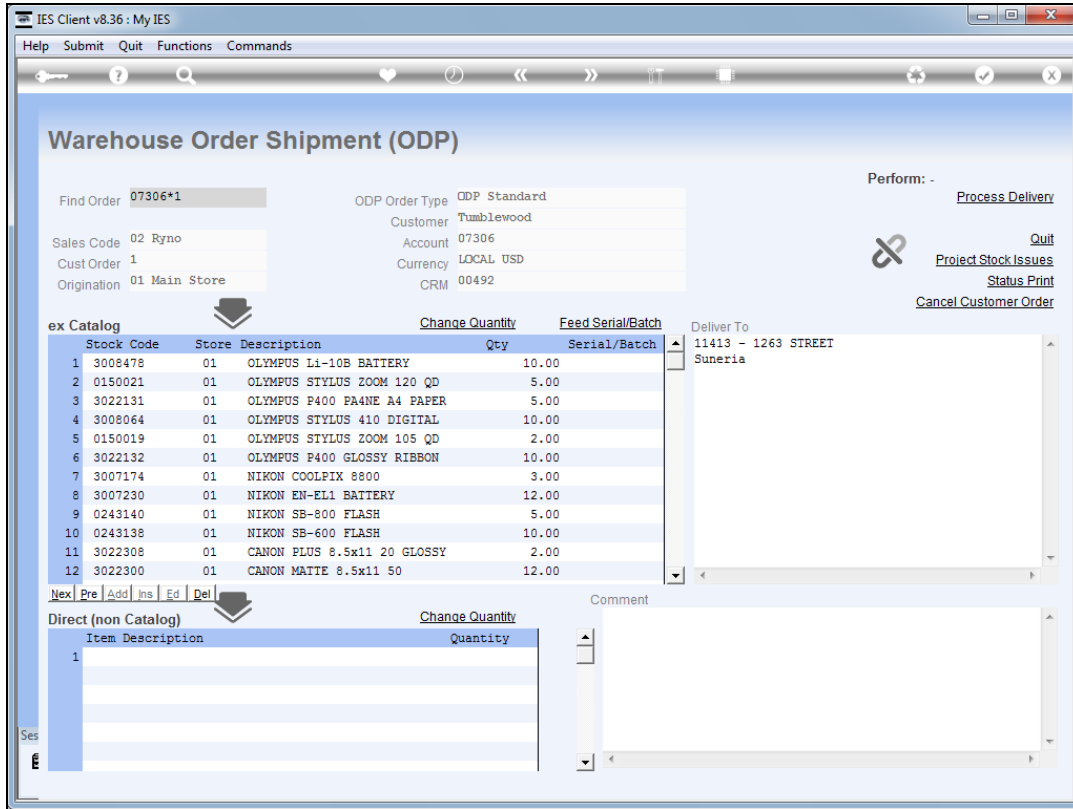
IES Client v8.36 : My IES

Help Submit Quit Functions Commands

Warehouse Order Shipment (ODP)

Find Order 07306*1

Sales Code 02 Ryno
Cust Order 1
Origination 01 Main Store

ODP Order Type ODP Standard
Customer Tumblewood
Account 07306
Currency LOCAL USD
CRM 00492

Perform: -
Process Delivery
Quit
Project Stock Issues
Status Print
Cancel Customer Order

ex Catalog
Change Quantity
Feed Serial/Batch

| | Stock Code | Store | Description | Qty | Serial/Batch |
|---|---|---|---|---|---|
| 1 | 3008478 | 01 | OLYMPUS Li-10B BATTERY | 10.00 | |
| 2 | 0150021 | 01 | OLYMPUS STYLUS ZOOM 120 QD | 5.00 | |
| 3 | 3022131 | 01 | OLYMPUS P400 PA4NE A4 PAPER | 5.00 | |
| 4 | 3008064 | 01 | OLYMPUS STYLUS 410 DIGITAL | 10.00 | |
| 5 | 0150019 | 01 | OLYMPUS STYLUS ZOOM 105 QD | 2.00 | |
| 6 | 3022132 | 01 | OLYMPUS P400 GLOSSY RIBBON | 10.00 | |
| 7 | 3007174 | 01 | NIKON COOLPIX 8800 | 3.00 | |
| 8 | 3007230 | 01 | NIKON EN-EL1 BATTERY | 12.00 | |
| 9 | 0243140 | 01 | NIKON SB-800 FLASH | 5.00 | |
| 10 | 0243138 | 01 | NIKON SB-600 FLASH | 10.00 | |
| 11 | 3022308 | 01 | CANON PLUS 8.5x11 20 GLOSSY | 2.00 | |
| 12 | 3022300 | 01 | CANON MATTE 8.5x11 50 | 12.00 | |

Deliver To
11413 - 1263 STREET
Suneria

Nex Pre Add Ins Ed Del

Direct (non Catalog)
Change Quantity

| | Item Description | Quantity |
|---|---|---|
| 1 | | |

Comment

Ses